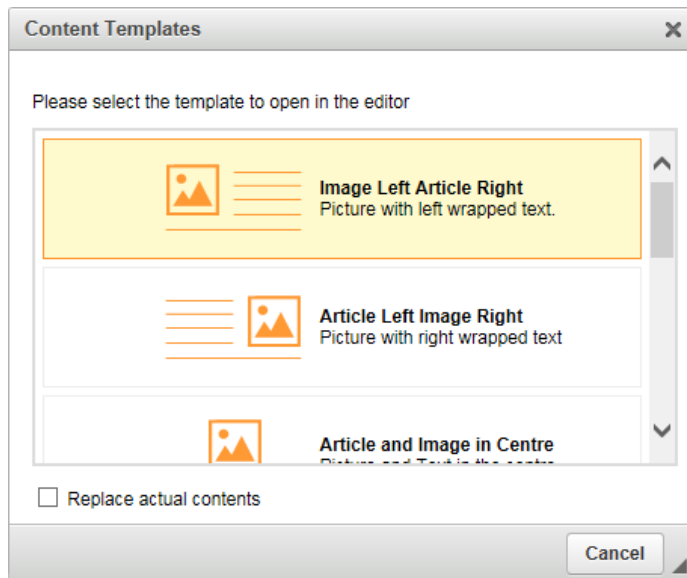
Content Templates

Please select the template to open in the editor

**Image Left Article Right**
Picture with left wrapped text.

**Article Left Image Right**
Picture with right wrapped text

**Article and Image in Centre**
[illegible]

Replace actual contents

Cancel